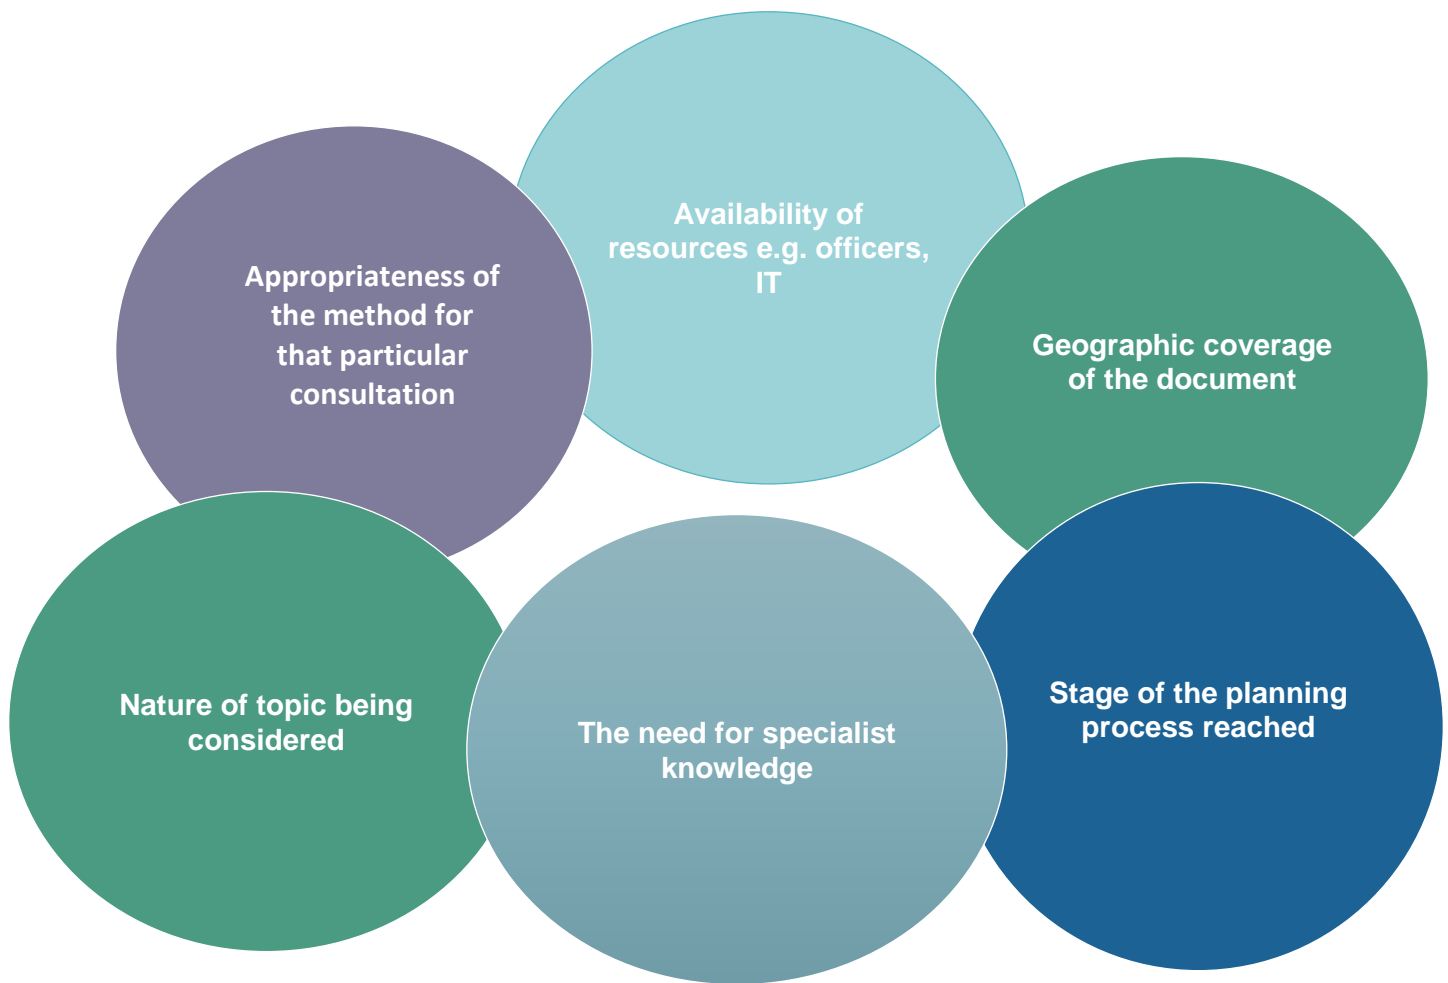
Availability of resources e.g. officers, IT

Appropriateness of the method for that particular consultation

Geographic coverage of the document

Nature of topic being considered

The need for specialist knowledge

Stage of the planning process reached